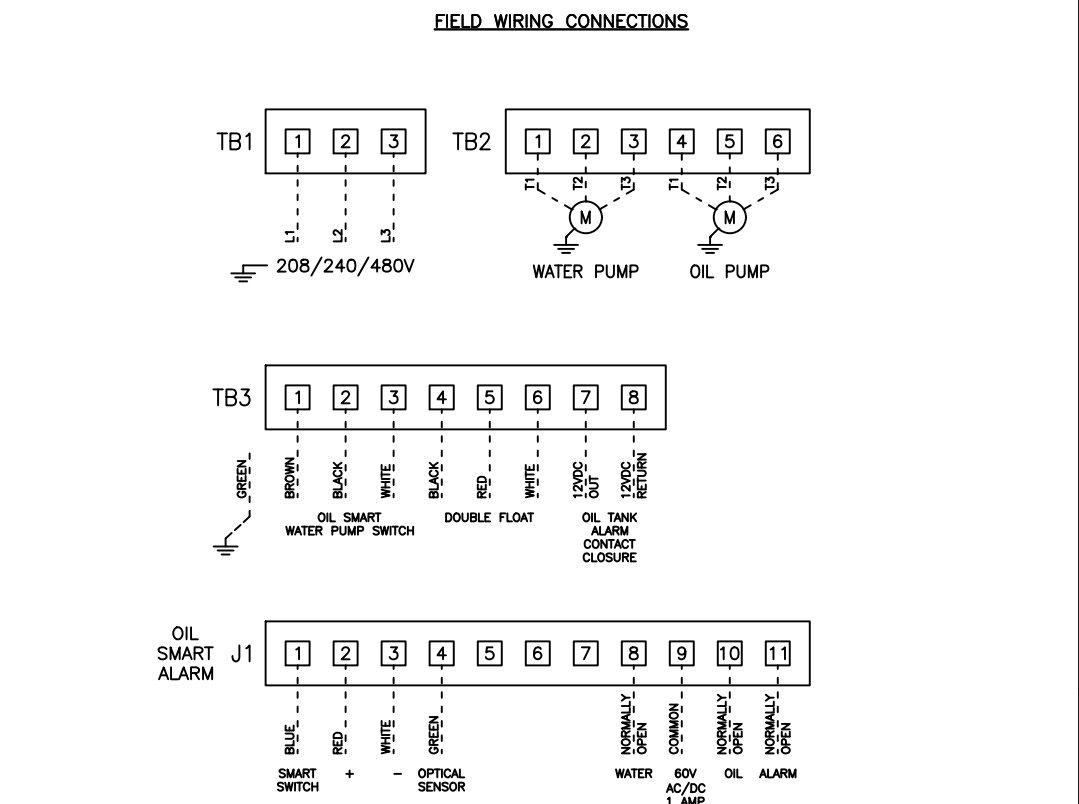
FIELD WIRING CONNECTIONS

TB1
1 2 3
L1 L2 L3
208/240/480V

TB2
1 2 3 4 5 6
T1 T2 T3 T1 T2 T3
M M
WATER PUMP OIL PUMP

TB3
1 2 3 4 5 6 7 8
GREEN BROWN BLACK WHITE BLACK RED WHITE 12VDC OUT 12VDC RETURN
OIL SMART WATER PUMP SWITCH
DOUBLE FLOAT
OIL TANK ALARM CONTACT CLOSURE

OIL SMART ALARM J1
1 2 3 4 5 6 7 8 9 10 11
BLUE RED WHITE GREEN NORMALLY OPEN COMMON NORMALLY OPEN NORMALLY OPEN
SMART SWITCH + – OPTICAL SENSOR WATER 60V AC/DC 1 AMP OIL ALARM